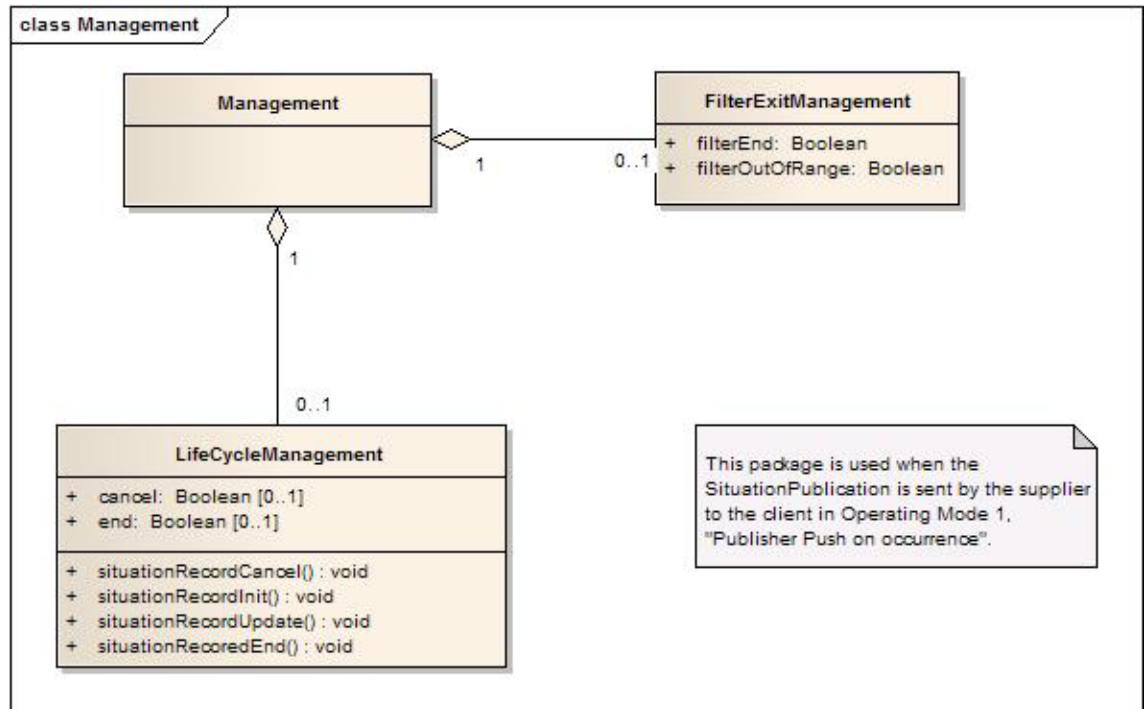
class Management

Management

1

0..1

FilterExitManagement

+ filterEnd: Boolean
+ filterOutOfRange: Boolean

1

0..1

LifeCycleManagement

+ cancel: Boolean [0..1]
+ end: Boolean [0..1]

+ situationRecordCancel() : void
+ situationRecordInit() : void
+ situationRecordUpdate() : void
+ situationRecoredEnd() : void

This package is used when the SituationPublication is sent by the supplier to the client in Operating Mode 1, "Publisher Push on occurrence".